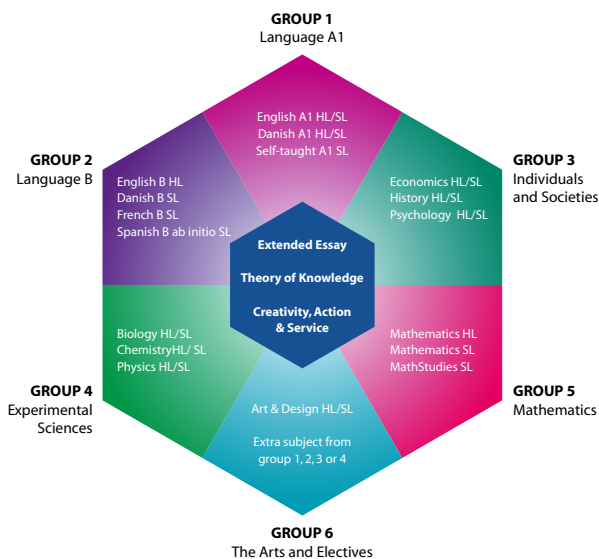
GROUP 1
Language A1

English A1 HL/SL
Danish A1 HL/SL
Self-taught A1 SL

GROUP 2
Language B

English B HL
Danish B SL
French B SL
Spanish B ab initio SL

GROUP 3
Individuals and Societies

Economics HL/SL
History HL/SL
Psychology HL/SL

Extended Essay

Theory of Knowledge

Creativity, Action & Service

GROUP 4
Experimental Sciences

Biology HL/SL
ChemistryHL/ SL
Physics HL/SL

GROUP 5
Mathematics

Mathematics HL
Mathematics SL
MathStudies SL

Art & Design HL/SL

Extra subject from group 1, 2, 3 or 4

GROUP 6
The Arts and Electives